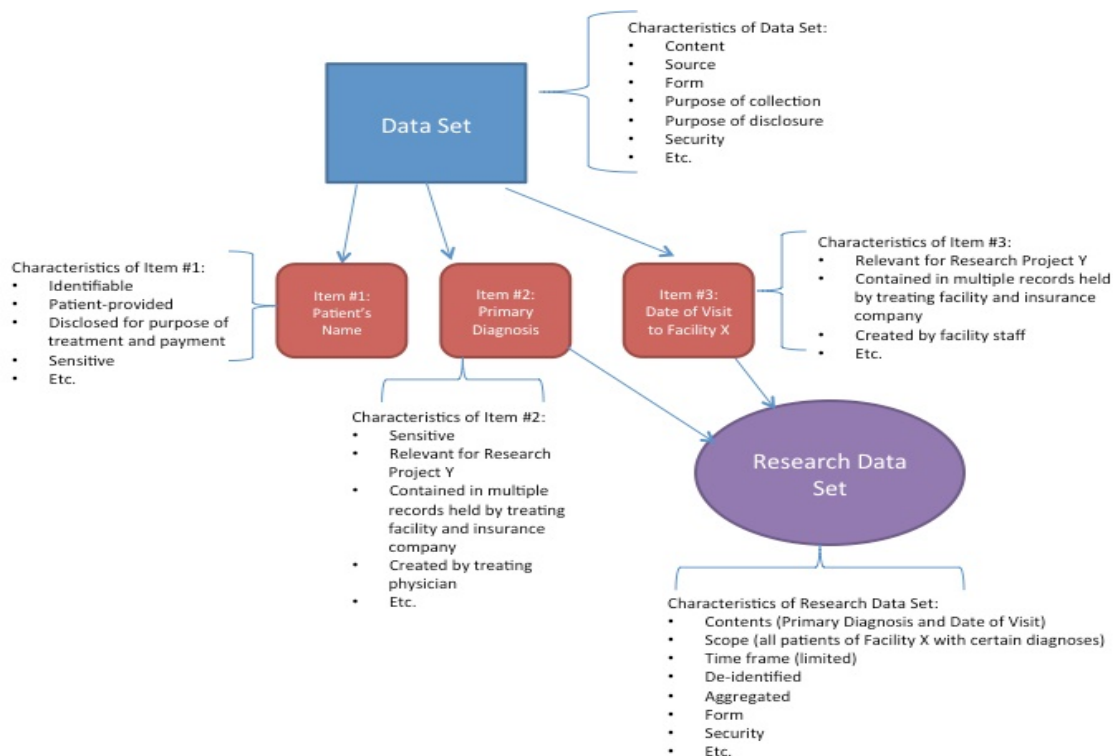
Data Set

Characteristics of Data Set:
- Content
- Source
- Form
- Purpose of collection
- Purpose of disclosure
- Security
- Etc.

Characteristics of Item #1:
- Identifiable
- Patient-provided
- Disclosed for purpose of treatment and payment
- Sensitive
- Etc.

Item #1: Patient's Name

Item #2: Primary Diagnosis

Item #3: Date of Visit to Facility X

Characteristics of Item #3:
- Relevant for Research Project Y
- Contained in multiple records held by treating facility and insurance company
- Created by facility staff
- Etc.

Characteristics of Item #2:
- Sensitive
- Relevant for Research Project Y
- Contained in multiple records held by treating facility and insurance company
- Created by treating physician
- Etc.

Research Data Set

Characteristics of Research Data Set:
- Contents (Primary Diagnosis and Date of Visit)
- Scope (all patients of Facility X with certain diagnoses)
- Time frame (limited)
- De-identified
- Aggregated
- Form
- Security
- Etc.